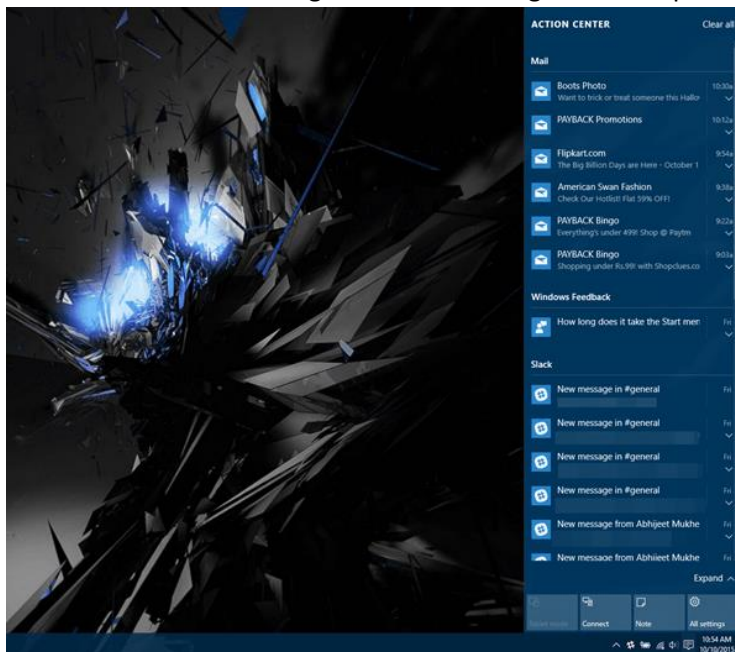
ACTION CENTER

Clear all

Mail

Boots Photo
Want to trick or treat someone this Hallo

10:30a

PAYBACK Promotions

10:12a

Flipkart.com
The Big Billion Days are Here - October 1

9:54a

American Swan Fashion
Check Our Hotlist! Flat 59% OFF!

9:38a

PAYBACK Bingo
Everything's under 499! Shop @ Paytm

9:22a

PAYBACK Bingo
Shopping under Rs.99! with Shopclues.co

9:03a

Windows Feedback

How long does it take the Start men

Fri

Slack

New message in #general

Fri

New message in #general

Fri

New message in #general

Fri

New message in #general

Fri

New message from Abhijeet Mukhe

Fri

New message from Abhijeet Mukhe

Fri

Expand

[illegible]

Connect

Note

All settings

10:54 AM
10/10/2015